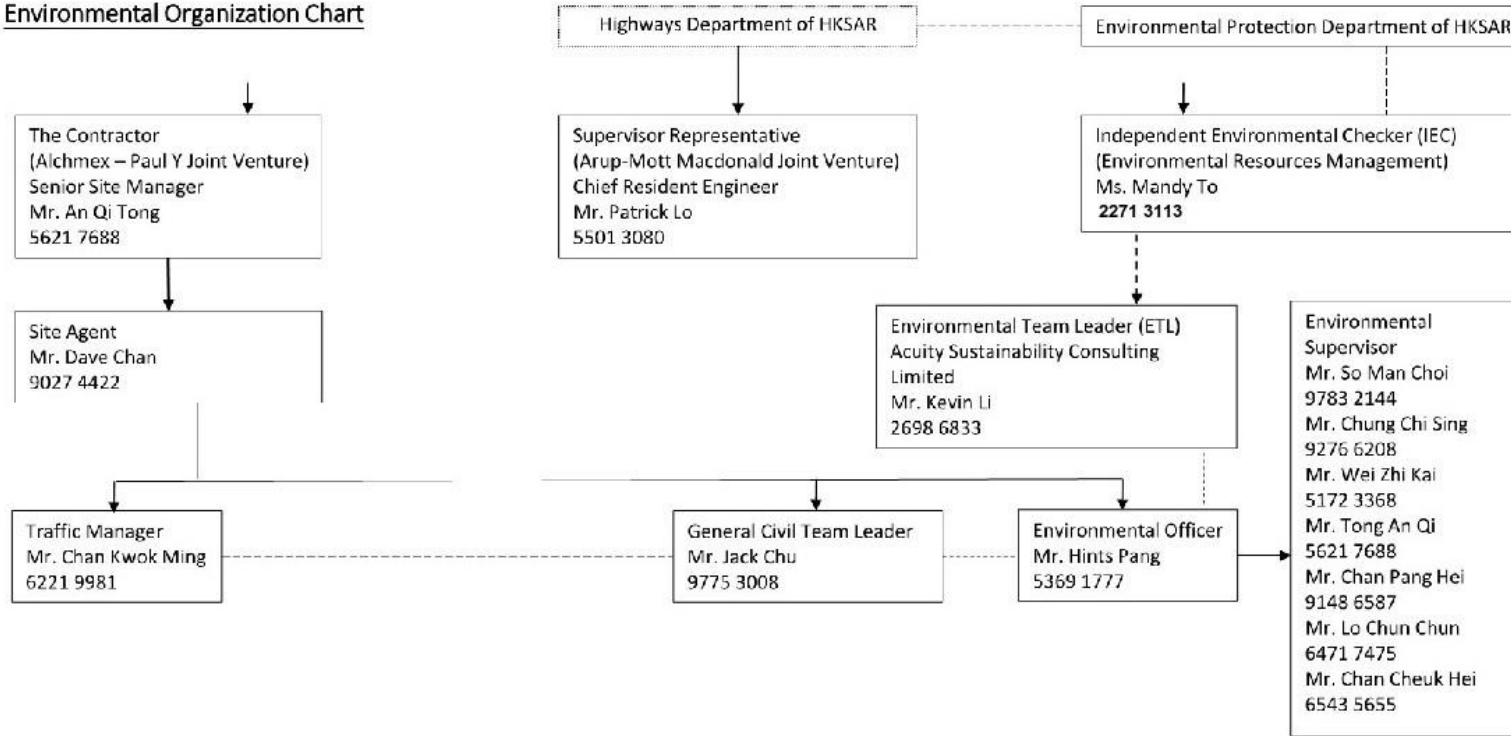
Environmental Organization Chart

Highways Department of HKSAR

Environmental Protection Department of HKSAR

The Contractor
(Alchmex – Paul Y Joint Venture)
Senior Site Manager
Mr. An Qi Tong
5621 7688

Supervisor Representative
(Arup-Mott Macdonald Joint Venture)
Chief Resident Engineer
Mr. Patrick Lo
5501 3080

Independent Environmental Checker (IEC)
(Environmental Resources Management)
Ms. Mandy To
2271 3113

Site Agent
Mr. Dave Chan
9027 4422

Environmental Team Leader (ETL)
Acuity Sustainability Consulting Limited
Mr. Kevin Li
2698 6833

Environmental Supervisor
Mr. So Man Choi
9783 2144
Mr. Chung Chi Sing
9276 6208
Mr. Wei Zhi Kai
5172 3368
Mr. Tong An Qi
5621 7688
Mr. Chan Pang Hei
9148 6587
Mr. Lo Chun Chun
6471 7475
Mr. Chan Cheuk Hei
6543 5655

Traffic Manager
Mr. Chan Kwok Ming
6221 9981

General Civil Team Leader
Mr. Jack Chu
9775 3008

Environmental Officer
Mr. Hints Pang
5369 1777